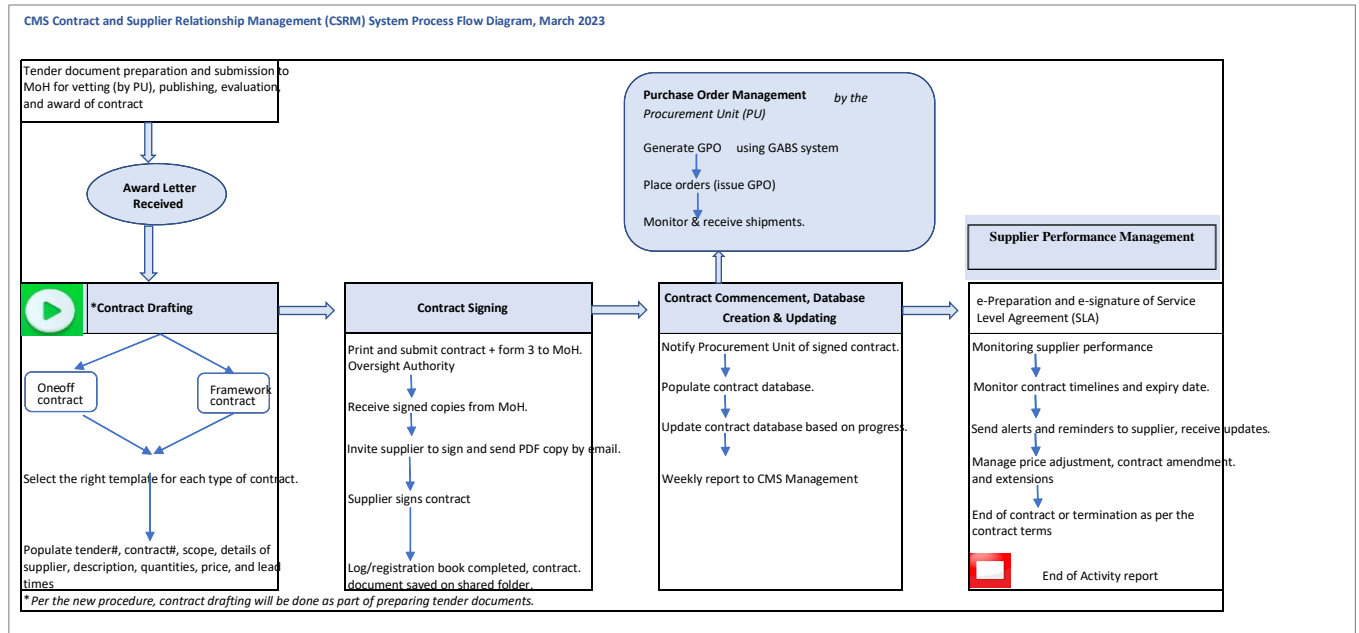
CMS Contract and Supplier Relationship Management (CSRM) System Process Flow Diagram, March 2023

Tender document preparation and submission to MoH for vetting (by PU), publishing, evaluation, and award of contract

Award Letter Received

*Contract Drafting

Oneoff contract

Framework contract

Select the right template for each type of contract.

Populate tender#, contract#, scope, details of supplier, description, quantities, price, and lead times

Contract Signing

Print and submit contract + form 3 to MoH. Oversight Authority

Receive signed copies from MoH.

Invite supplier to sign and send PDF copy by email.

Supplier signs contract

Log/registration book completed, contract. document saved on shared folder.

Purchase Order Management by the Procurement Unit (PU)

Generate GPO using GABS system

Place orders (issue GPO)

Monitor & receive shipments.

Contract Commencement, Database Creation & Updating

Notify Procurement Unit of signed contract.

Populate contract database.

Update contract database based on progress.

Weekly report to CMS Management

Supplier Performance Management

e-Preparation and e-signature of Service Level Agreement (SLA)

Monitoring supplier performance

Monitor contract timelines and expiry date.

Send alerts and reminders to supplier, receive updates.

Manage price adjustment, contract amendment. and extensions

End of contract or termination as per the contract terms

End of Activity report

*Per the new procedure, contract drafting will be done as part of preparing tender documents.